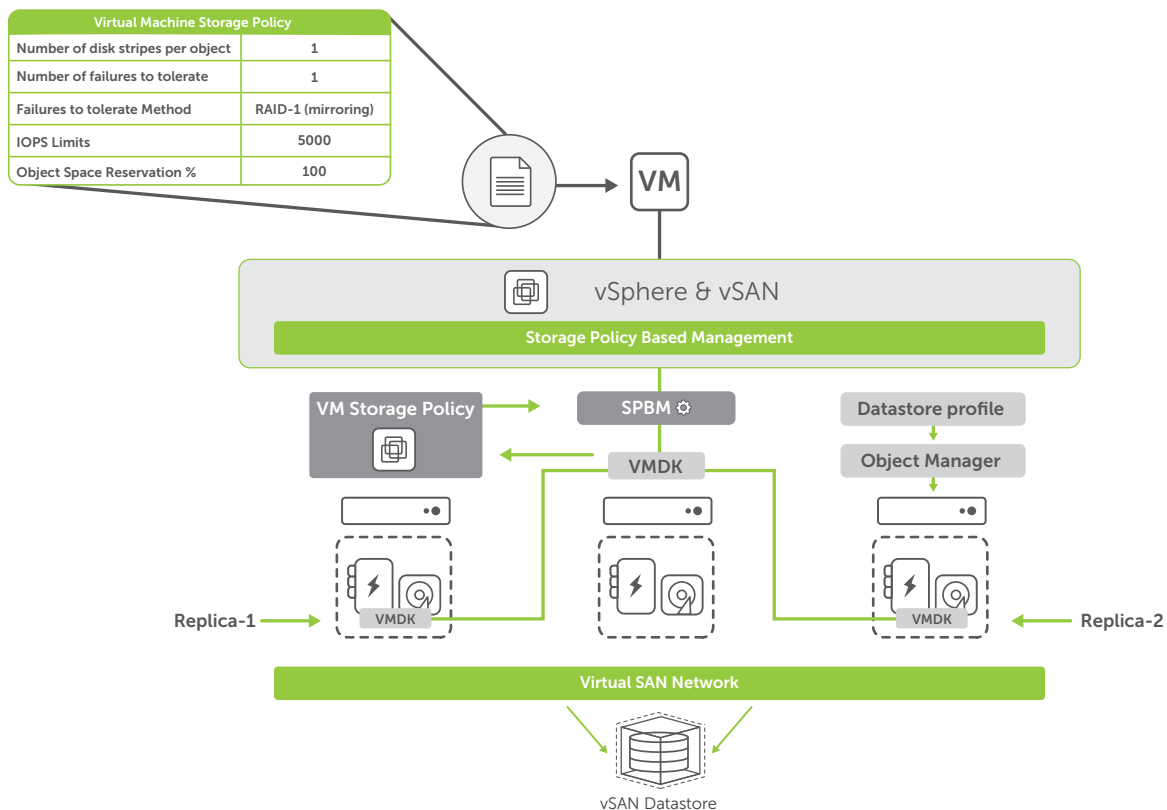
| Virtual Machine Storage Policy | |
|---|---|
| Number of disk stripes per object | 1 |
| Number of failures to tolerate | 1 |
| Failures to tolerate Method | RAID-1 (mirroring) |
| IOPS Limits | 5000 |
| Object Space Reservation % | 100 |

VM

vSphere & vSAN

Storage Policy Based Management

VM Storage Policy

SPBM

Datastore profile

Object Manager

VMDK

Replica-1

VMDK

VMDK

Replica-2

Virtual SAN Network

vSAN Datastore